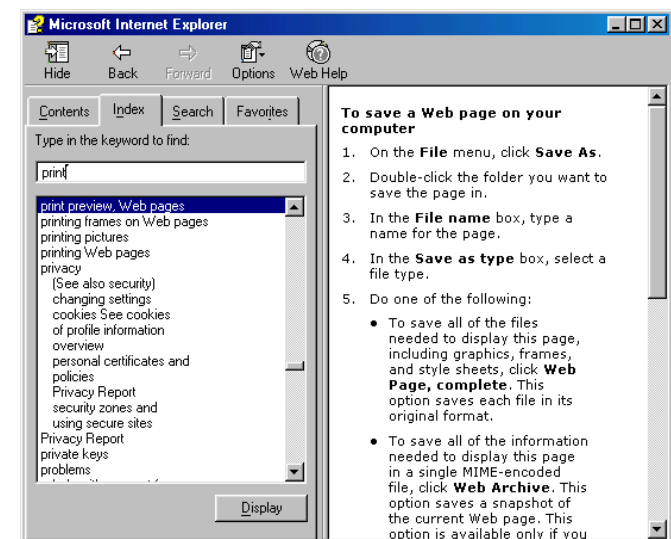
Microsoft Internet Explorer

Hide Back Forward Options Web Help

Contents Index Search Favorites

Type in the keyword to find:

print

print preview, Web pages
printing frames on Web pages
printing pictures
printing Web pages
privacy
(See also security)
changing settings
cookies See cookies
of profile information
overview
personal certificates and policies
Privacy Report
security zones and using secure sites
Privacy Report
private keys
problems
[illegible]

Display

To save a Web page on your computer

1. On the File menu, click Save As.

2. Double-click the folder you want to save the page in.

3. In the File name box, type a name for the page.

4. In the Save as type box, select a file type.

5. Do one of the following:

• To save all of the files needed to display this page, including graphics, frames, and style sheets, click Web Page, complete. This option saves each file in its original format.

• To save all of the information needed to display this page in a single MIME-encoded file, click Web Archive. This option saves a snapshot of the current Web page. This option is available only if you